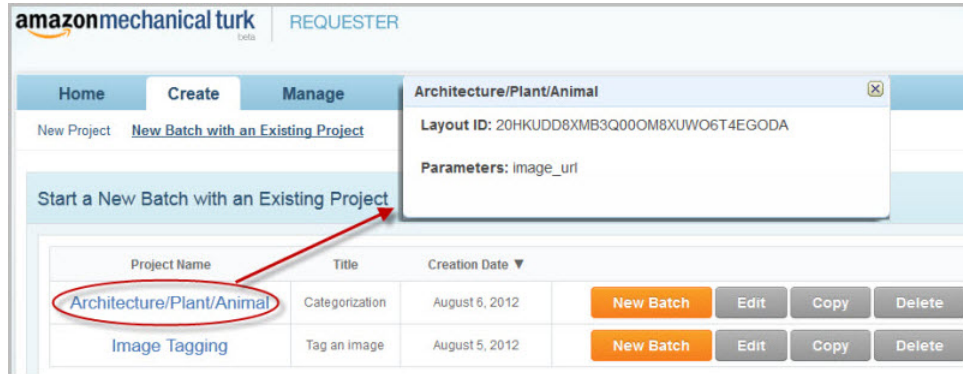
amazonmechanical turk beta | REQUESTER

Home | Create | Manage

New Project   New Batch with an Existing Project

Architecture/Plant/Animal

Layout ID: 20HKUDD8XMB3Q00OM8XUWO6T4EGODA

Parameters: image_url

Start a New Batch with an Existing Project

| Project Name | Title | Creation Date ▼ | | | | |
|---|---|---|---|---|---|---|
| Architecture/Plant/Animal | Categorization | August 6, 2012 | New Batch | Edit | Copy | Delete |
| Image Tagging | Tag an image | August 5, 2012 | New Batch | Edit | Copy | Delete |